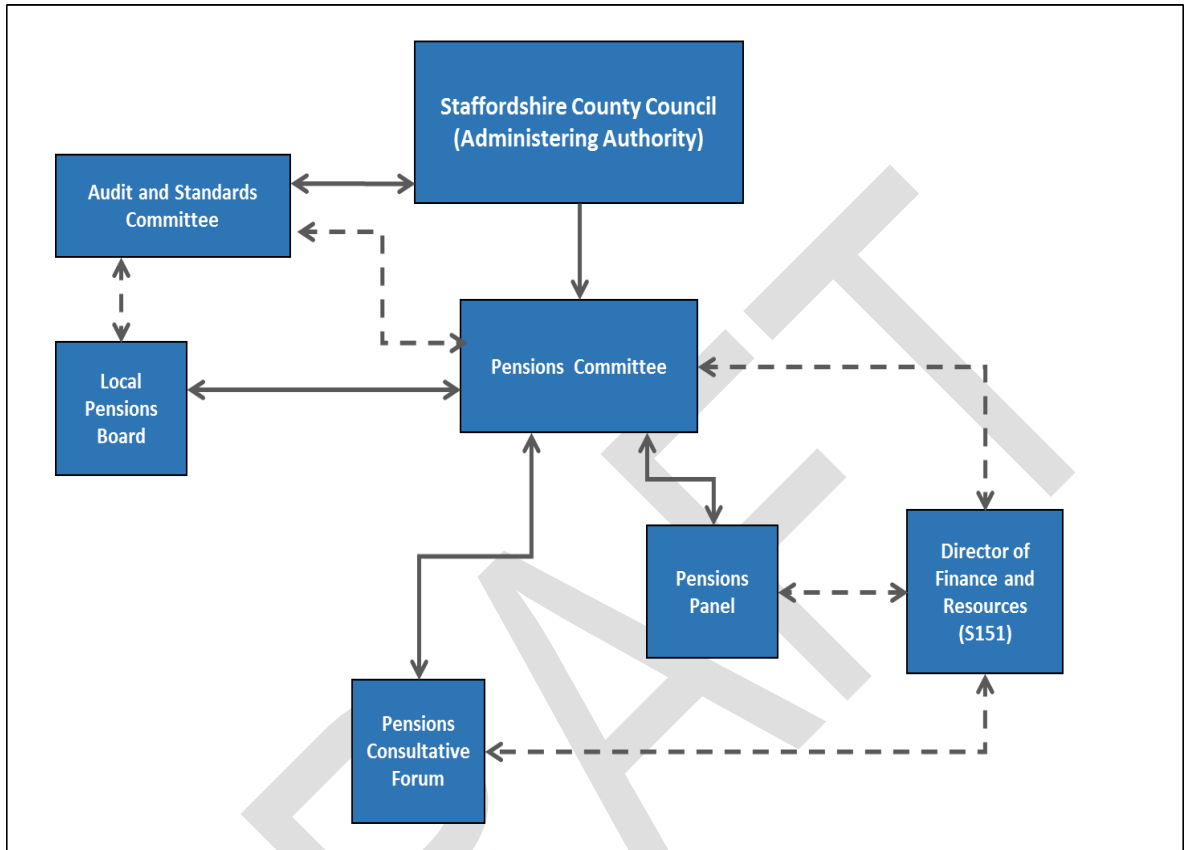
Staffordshire County Council (Administering Authority)

Audit and Standards Committee

Pensions Committee

Local Pensions Board

Pensions Panel

Director of Finance and Resources (S151)

Pensions Consultative Forum

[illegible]